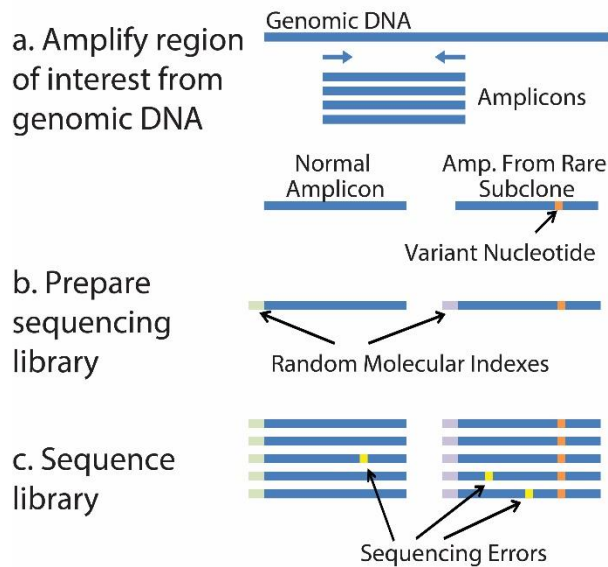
a. Amplify region of interest from genomic DNA

Genomic DNA

Amplicons

Normal Amplicon

Amp. From Rare Subclone

Variant Nucleotide

b. Prepare sequencing library

Random Molecular Indexes

c. Sequence library

Sequencing Errors